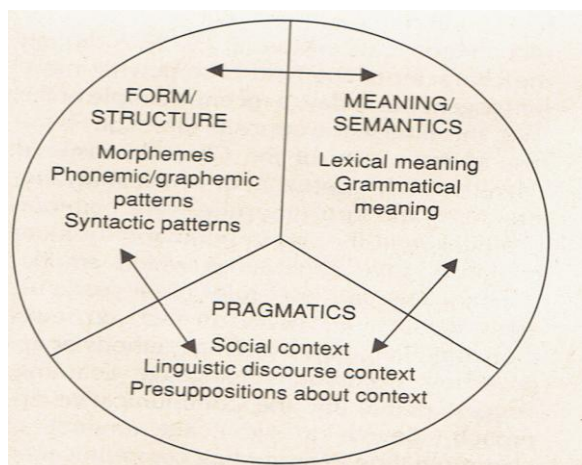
FORM/
STRUCTURE

Morphemes
Phonemic/graphemic patterns
Syntactic patterns

MEANING/
SEMANTICS

Lexical meaning
Grammatical meaning

PRAGMATICS

Social context
Linguistic discourse context
Presuppositions about context